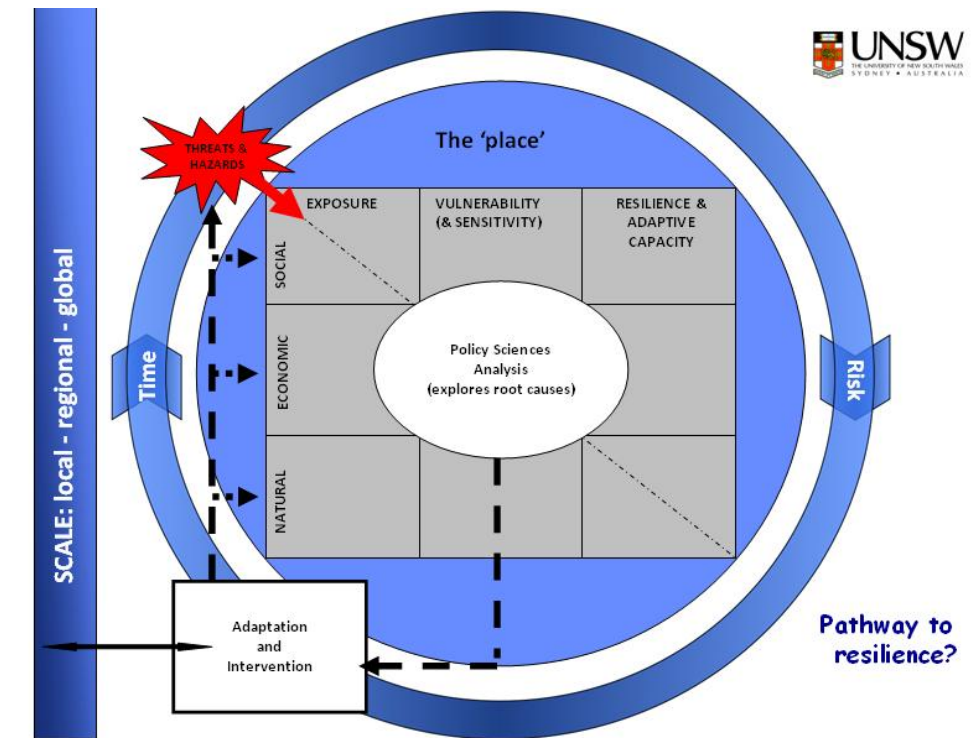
UNSW
THE UNIVERSITY OF NEW SOUTH WALES
SYDNEY • AUSTRALIA

SCALE: local - regional - global

The 'place'

THREATS & HAZARDS

| | EXPOSURE | VULNERABILITY (& SENSITIVITY) | RESILIENCE & ADAPTIVE CAPACITY |
|---|---|---|---|
| SOCIAL | | | |
| ECONOMIC | | | |
| NATURAL | | | |

Policy Sciences Analysis (explores root causes)

Time

Risk

Adaptation and Intervention

Pathway to resilience?